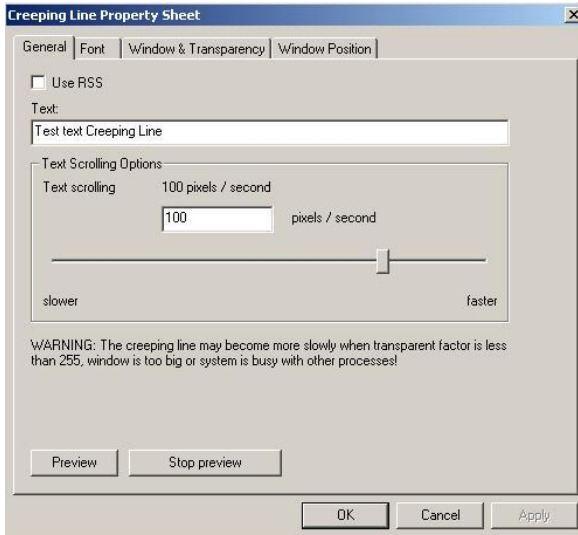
Creeping Line Property Sheet

General | Font | Window & Transparency | Window Position

Use RSS

Text:

Test text Creeping Line

Text Scrolling Options

Text scrolling 100 pixels / second

100 pixels / second

slower faster

WARNING: The creeping line may become more slowly when transparent factor is less than 255, window is too big or system is busy with other processes!

Preview Stop preview

OK Cancel Apply